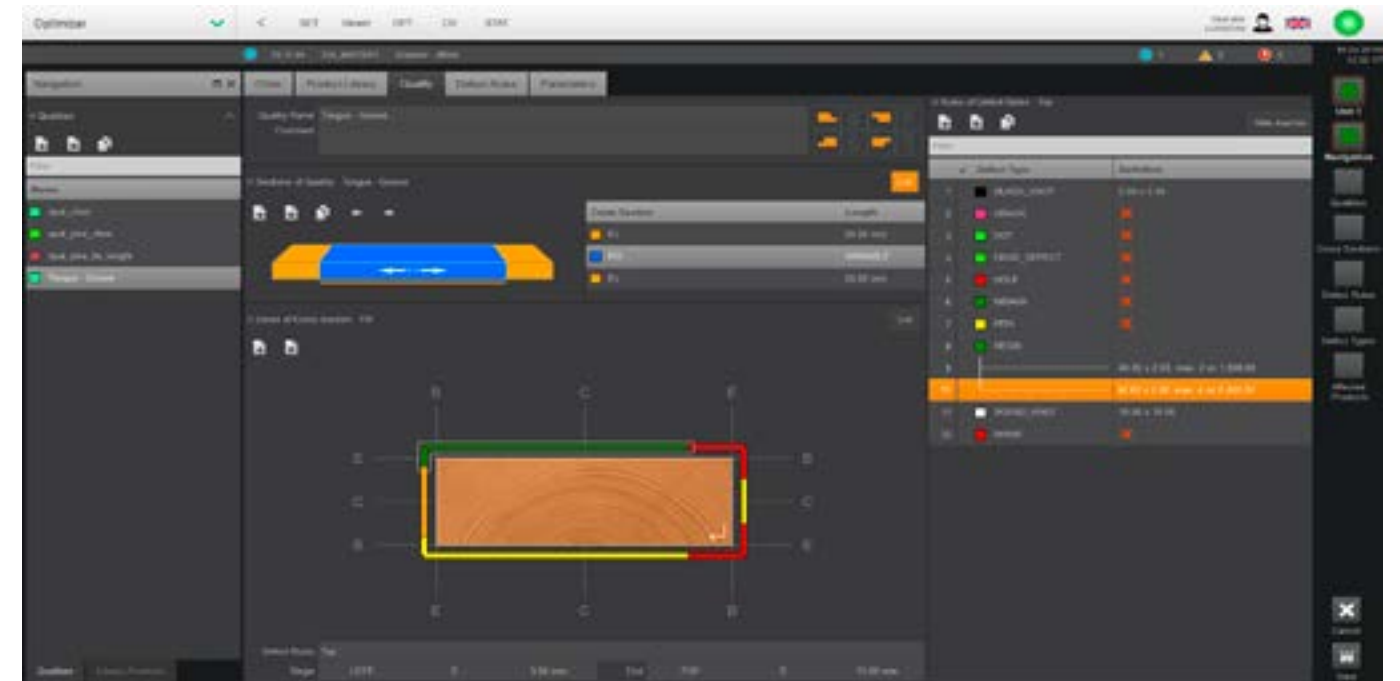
Optimizer

SET Views OPT CN STAT

Navigation

Qualities

Tongue - Groove

Other Product Library Quality Defect Rules Parameters

Quality Name Tongue - Groove
Comment

Sections of Quality Tongue - Groove

| Cross Section | Length |
|---|---|
| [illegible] | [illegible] |
| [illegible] | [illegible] |
| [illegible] | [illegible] |

Areas of Cross Section

D C E
E B
C C
B E
E C D

Rules of Defect Types

| Defect Type | Definition |
|---|---|
| BLACK_KNOT | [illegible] |
| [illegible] | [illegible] |
| DOT | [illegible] |
| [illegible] | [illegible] |
| HOLE | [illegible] |
| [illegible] | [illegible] |
| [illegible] | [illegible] |
| RESIN | |
| | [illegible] |
| | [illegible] |
| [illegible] | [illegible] |
| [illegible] | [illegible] |

Defect Rules Top

User 1
Navigation
Qualities
Cross Sections
Defect Rules
Defect Types
Affected Products

Cancel
Save